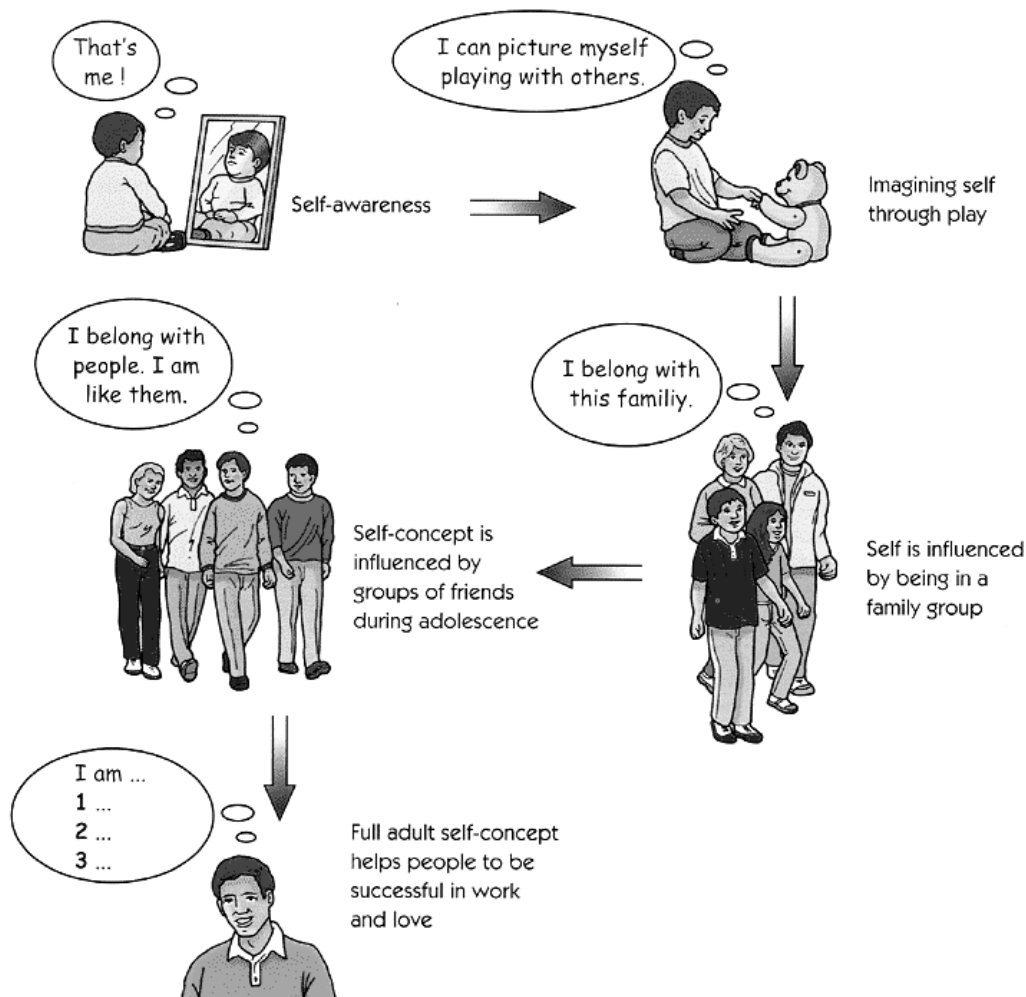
That's me !

Self-awareness

I can picture myself playing with others.

Imagining self through play

I belong with this familiy.

Self is influenced by being in a family group

I belong with people. I am like them.

Self-concept is influenced by groups of friends during adolescence

I am ...
1 ...
2 ...
3 ...

Full adult self-concept helps people to be successful in work and love